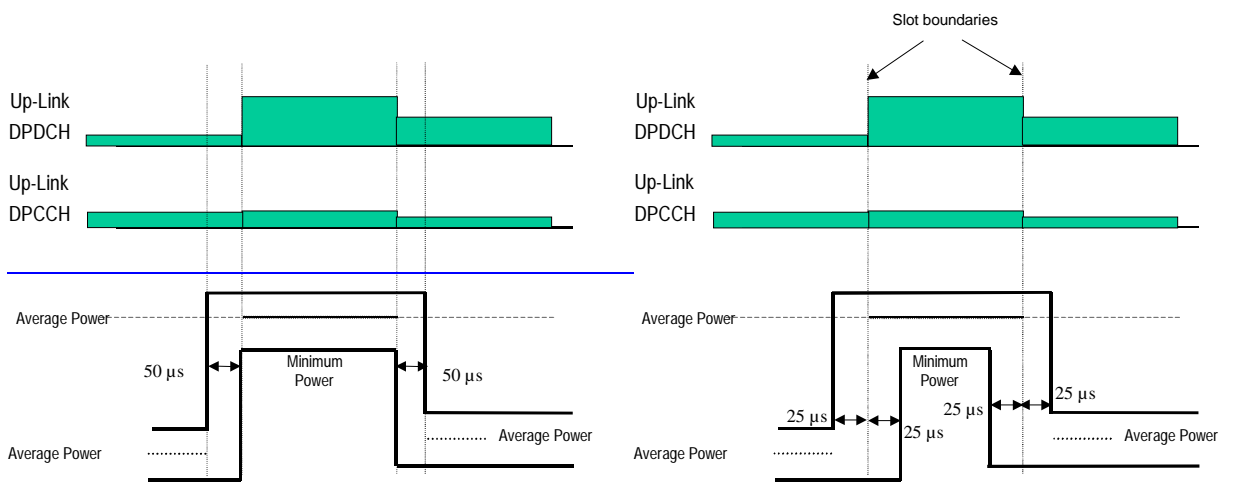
Slot boundaries

Up-Link
DPDCH

Up-Link
DPCCH

Average Power

50 µs

Minimum Power

50 µs

Average Power

Average Power

Up-Link
DPDCH

Up-Link
DPCCH

Average Power

Minimum Power

25 µs

25 µs

25 µs

25 µs

Average Power

Average Power